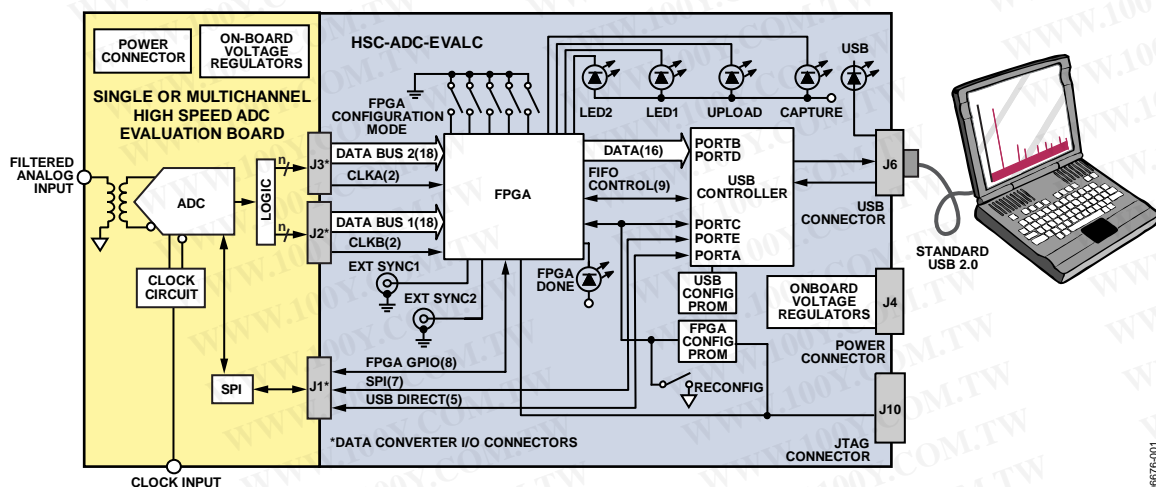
POWER CONNECTOR

ON-BOARD VOLTAGE REGULATORS

SINGLE OR MULTICHANNEL HIGH SPEED ADC EVALUATION BOARD

HSC-ADC-EVALC

FPGA CONFIGURATION MODE

LED2 LED1 UPLOAD CAPTURE

USB

FILTERED ANALOG INPUT

ADC

LOGIC

n

n

J3*

DATA BUS 2(18)

CLKA(2)

J2*

DATA BUS 1(18)

CLKB(2)

FPGA

DATA(16)

PORTB PORTD

FIFO CONTROL(9)

USB CONTROLLER

PORTC PORTE PORTA

J6

USB CONNECTOR

STANDARD USB 2.0

CLOCK CIRCUIT

EXT SYNC1

EXT SYNC2

FPGA DONE

USB CONFIG PROM

ONBOARD VOLTAGE REGULATORS

J4

POWER CONNECTOR

FPGA CONFIG PROM

SPI

J1*

FPGA GPIO(8)

SPI(7)

USB DIRECT(5)

RECONFIG

J10

*DATA CONVERTER I/O CONNECTORS

JTAG CONNECTOR

CLOCK INPUT

6676-001

WWW.100Y.COM.TW